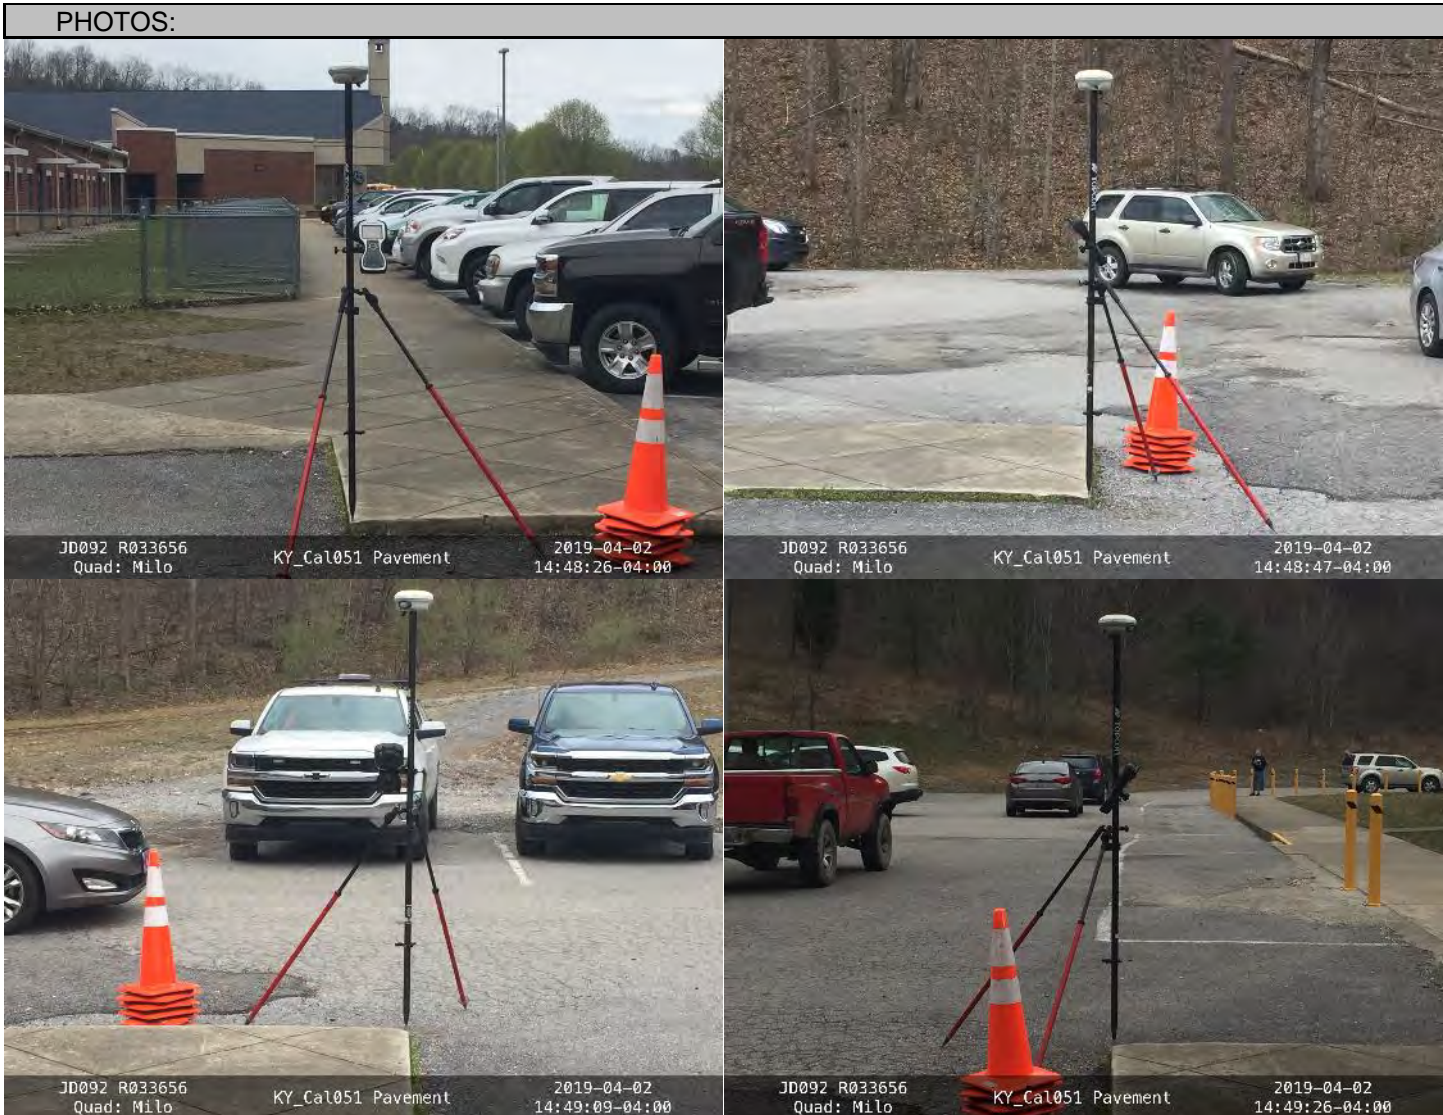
PHOTOS:

JD092 R033656
Quad: Milo

KY_Cal051 Pavement

2019-04-02
14:48:26-04:00

JD092 R033656
Quad: Milo

KY_Cal051 Pavement

2019-04-02
14:48:47-04:00

JD092 R033656
Quad: Milo

KY_Cal051 Pavement

2019-04-02
14:49:09-04:00

JD092 R033656
Quad: Milo

KY_Cal051 Pavement

2019-04-02
14:49:26-04:00